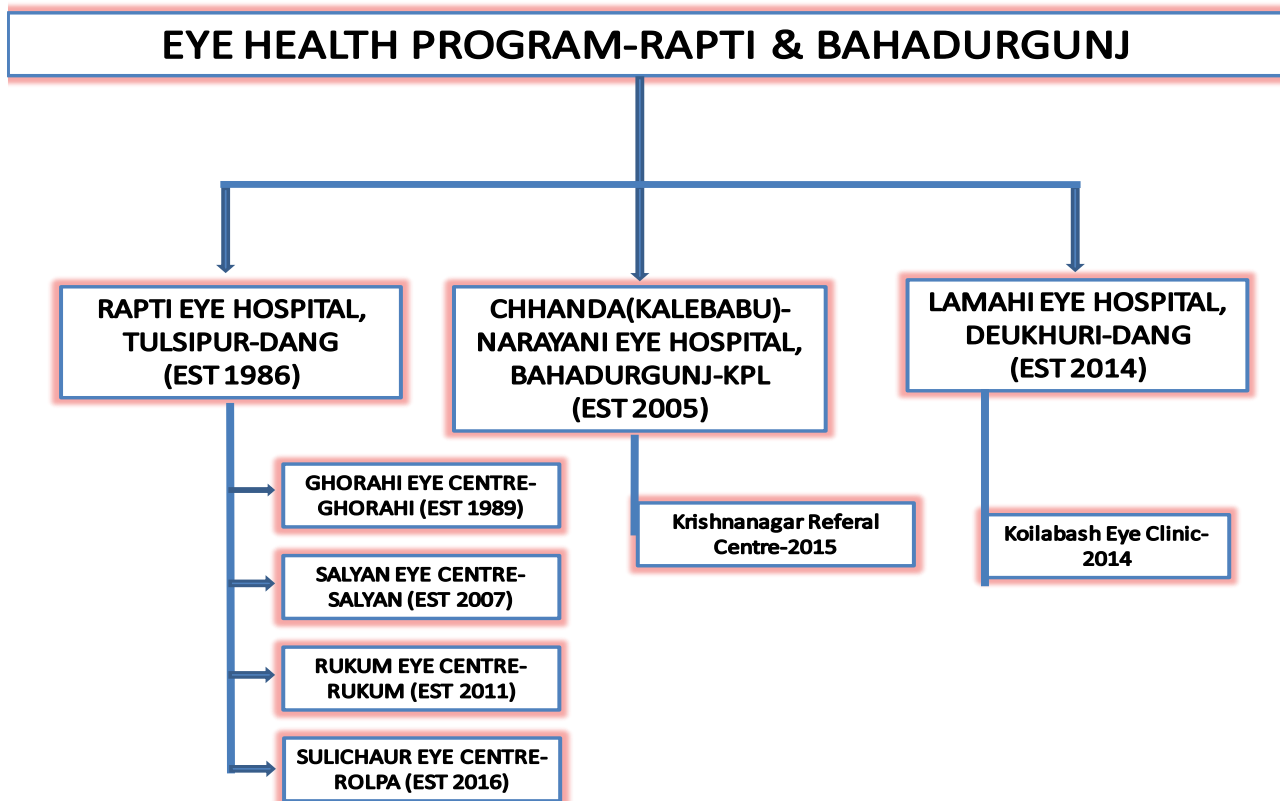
EYE HEALTH PROGRAM-RAPTI & BAHADURGUNJ

RAPTI EYE HOSPITAL, TULSIPUR-DANG (EST 1986)

GHORAHI EYE CENTRE-GHORAHI (EST 1989)

SALYAN EYE CENTRE-SALYAN (EST 2007)

RUKUM EYE CENTRE-RUKUM (EST 2011)

SULICHAUR EYE CENTRE-ROLPA (EST 2016)

CHHANDA(KALEBABU)-NARAYANI EYE HOSPITAL, BAHADURGUNJ-KPL (EST 2005)

Krishnanagar Referal Centre-2015

LAMAHI EYE HOSPITAL, DEUKHURI-DANG (EST 2014)

Koilabash Eye Clinic-2014